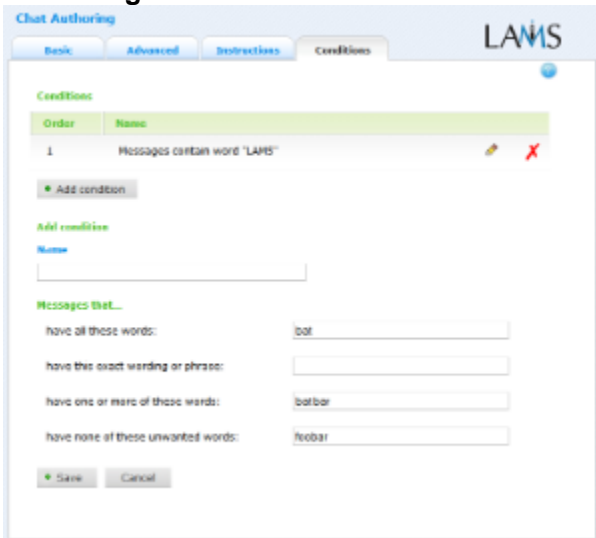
Chat Authoring

LAMS

Basic Advanced Instructions Conditions

Conditions

| Order | Name |
|---|---|
| 1 | Messages contain word "LAMS" |

Add condition

Add condition

Name

Messages that...

have all these words: bat

have this exact wording or phrase:

have one or more of these words: batbar

have none of these unwanted words: foobar

Save Cancel